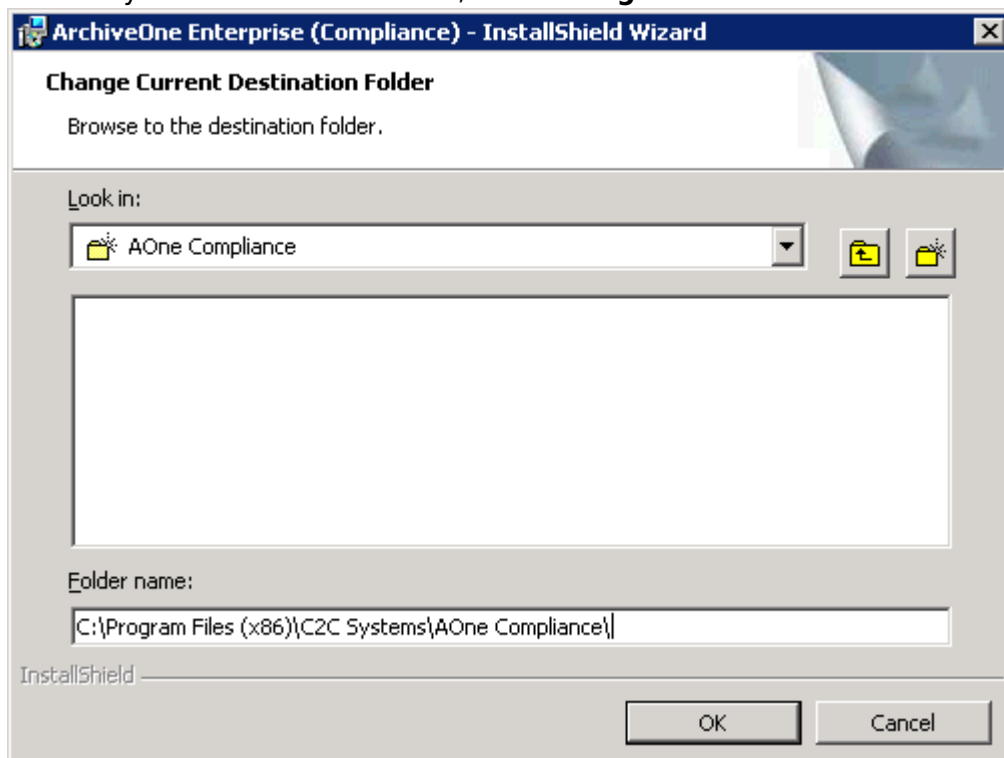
ArchiveOne Enterprise (Compliance) - InstallShield Wizard

Change Current Destination Folder

Browse to the destination folder.

Look in:

AOne Compliance

Folder name:

C:\Program Files (x86)\C2C Systems\AOne Compliance\

InstallShield

OK

Cancel